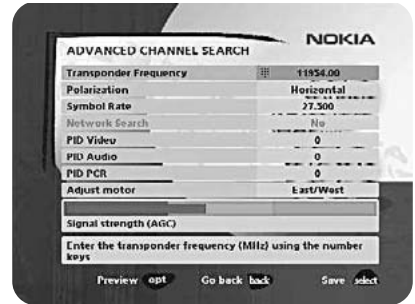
ADVANCED CHANNEL SEARCH

NOKIA

| | |
|---|---|
| Transponder Frequency | 11954.00 |
| Polarization | Horizontal |
| Symbol Rate | 27.500 |
| Network Search | No |
| PID Video | 0 |
| PID Audio | 0 |
| PID PCR | 0 |
| Adjust motor | East/West |

Signal strength (AGC)

Enter the transponder frequency (MHz) using the number keys

Preview opt Go back back Save select